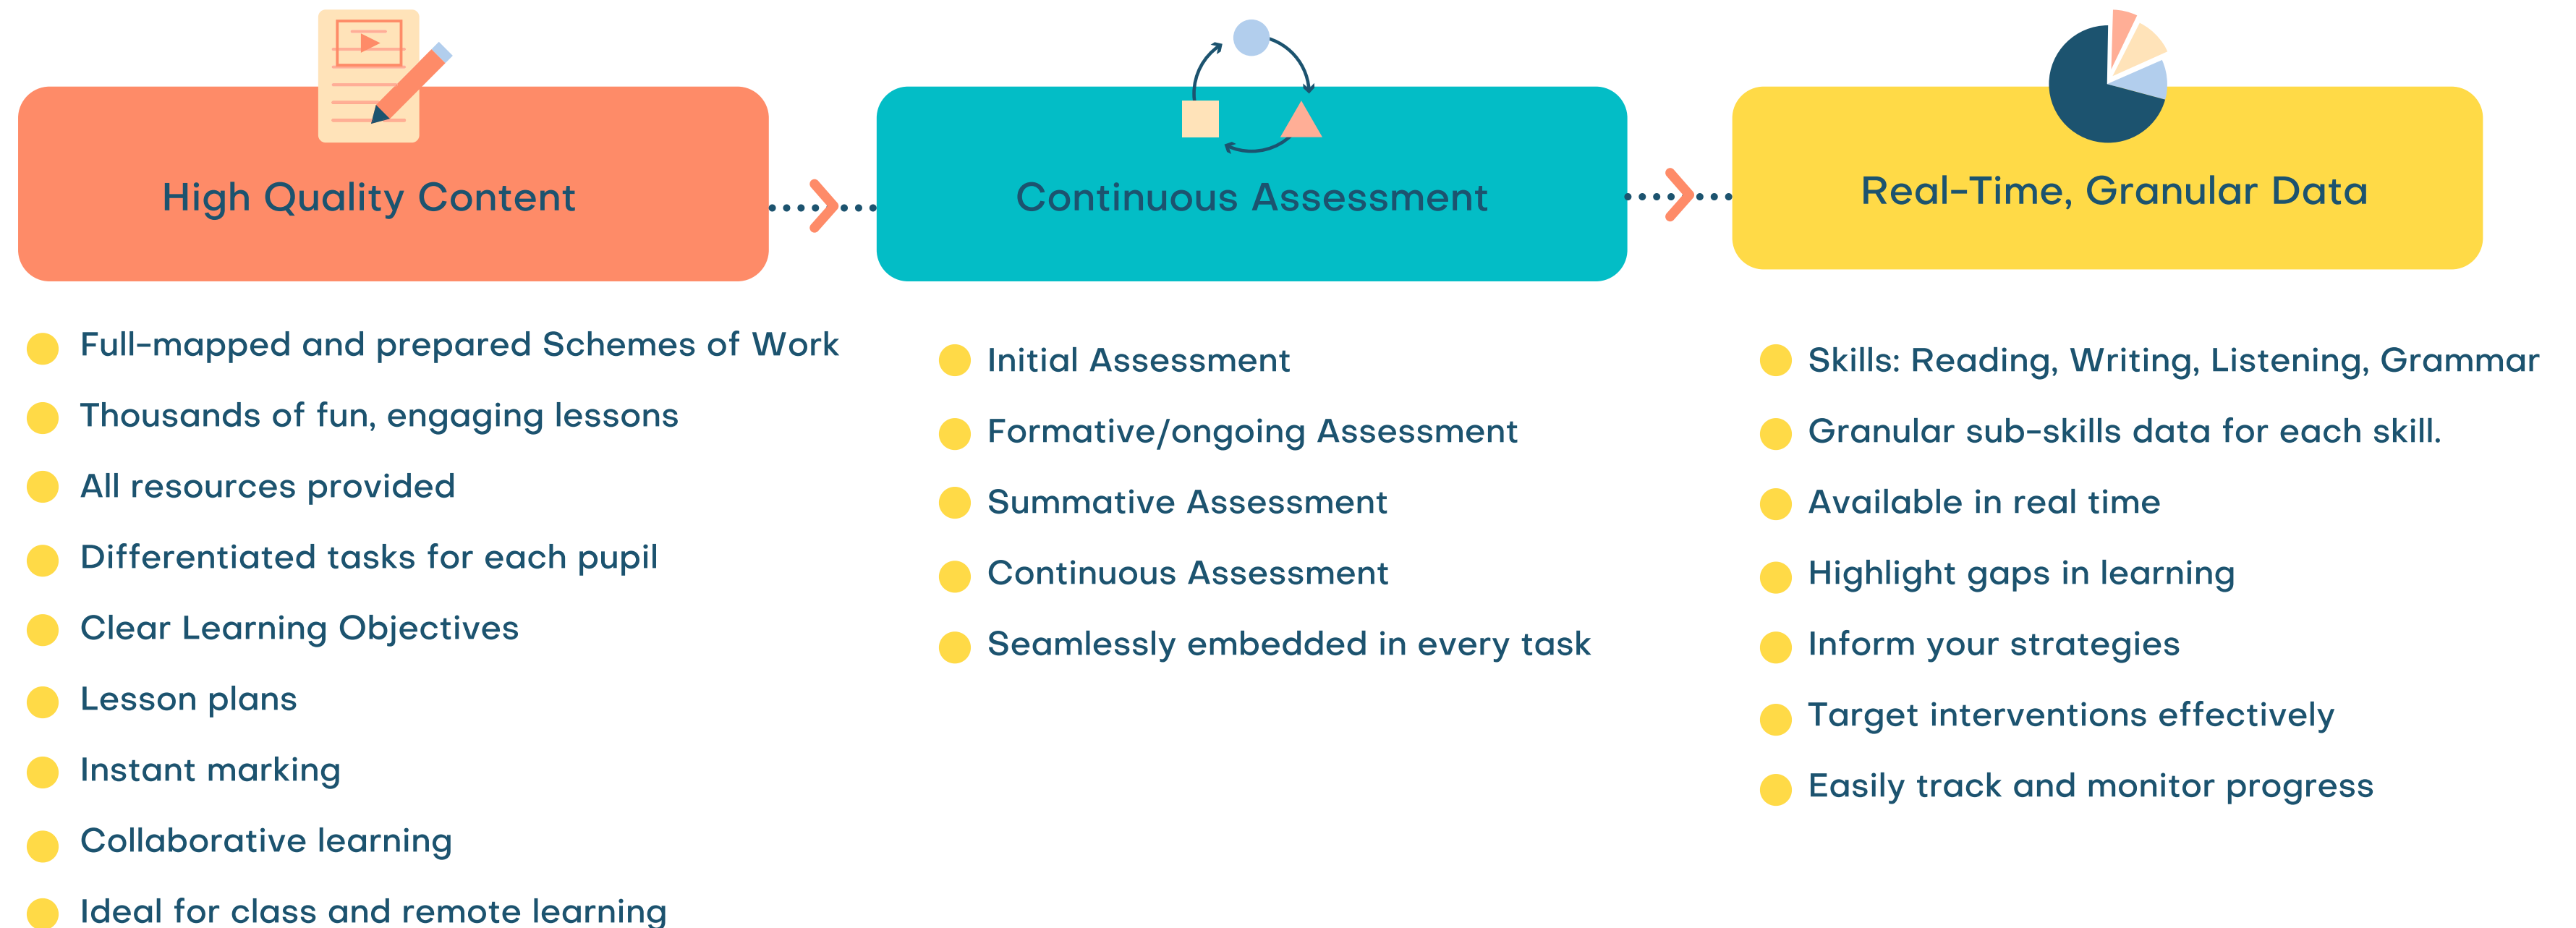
High Quality Content

- Full-mapped and prepared Schemes of Work
- Thousands of fun, engaging lessons
- All resources provided
- Differentiated tasks for each pupil
- Clear Learning Objectives
- Lesson plans
- Instant marking
- Collaborative learning
- Ideal for class and remote learning

Continuous Assessment

- Initial Assessment
- Formative/ongoing Assessment
- Summative Assessment
- Continuous Assessment
- Seamlessly embedded in every task

Real-Time, Granular Data

- Skills: Reading, Writing, Listening, Grammar
- Granular sub-skills data for each skill.
- Available in real time
- Highlight gaps in learning
- Inform your strategies
- Target interventions effectively
- Easily track and monitor progress